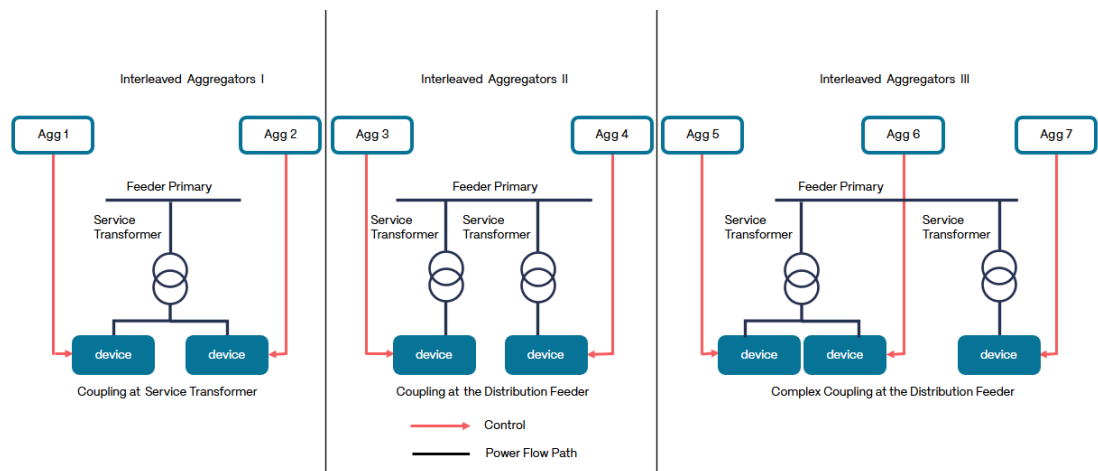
Interleaved Aggregators I

Agg 1

Agg 2

Feeder Primary

Service Transformer

device

device

Coupling at Service Transformer

Interleaved Aggregators II

Agg 3

Agg 4

Feeder Primary

Service Transformer

Service Transformer

device

device

Coupling at the Distribution Feeder

Interleaved Aggregators III

Agg 5

Agg 6

Agg 7

Feeder Primary

Service Transformer

Service Transformer

device

device

device

Complex Coupling at the Distribution Feeder

Control

Power Flow Path